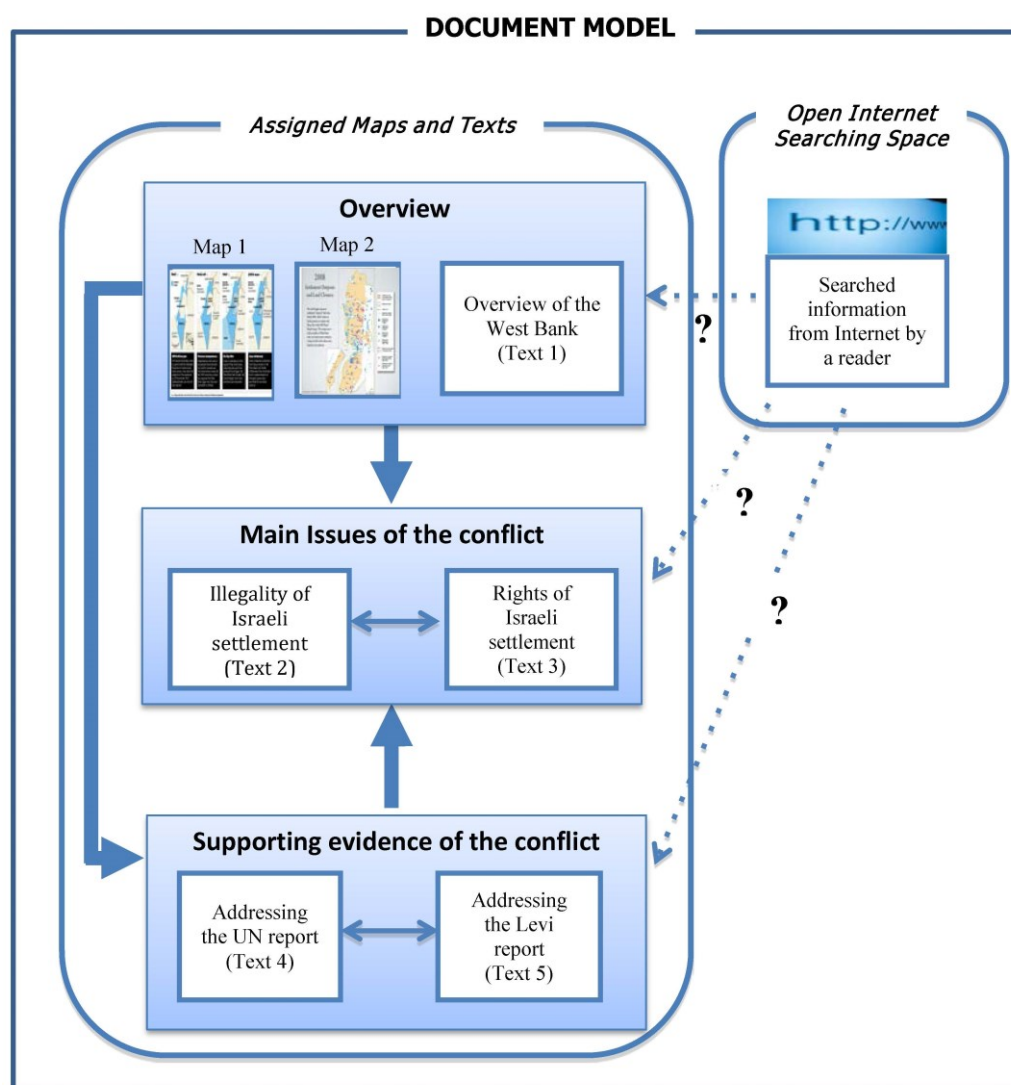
DOCUMENT MODEL

Assigned Maps and Texts

Open Internet Searching Space

Overview

Map 1

Map 2

2008

Overview of the West Bank (Text 1)

http://www

Searched information from Internet by a reader

?

?

?

Main Issues of the conflict

Illegality of Israeli settlement (Text 2)

Rights of Israeli settlement (Text 3)

Supporting evidence of the conflict

Addressing the UN report (Text 4)

Addressing the Levi report (Text 5)